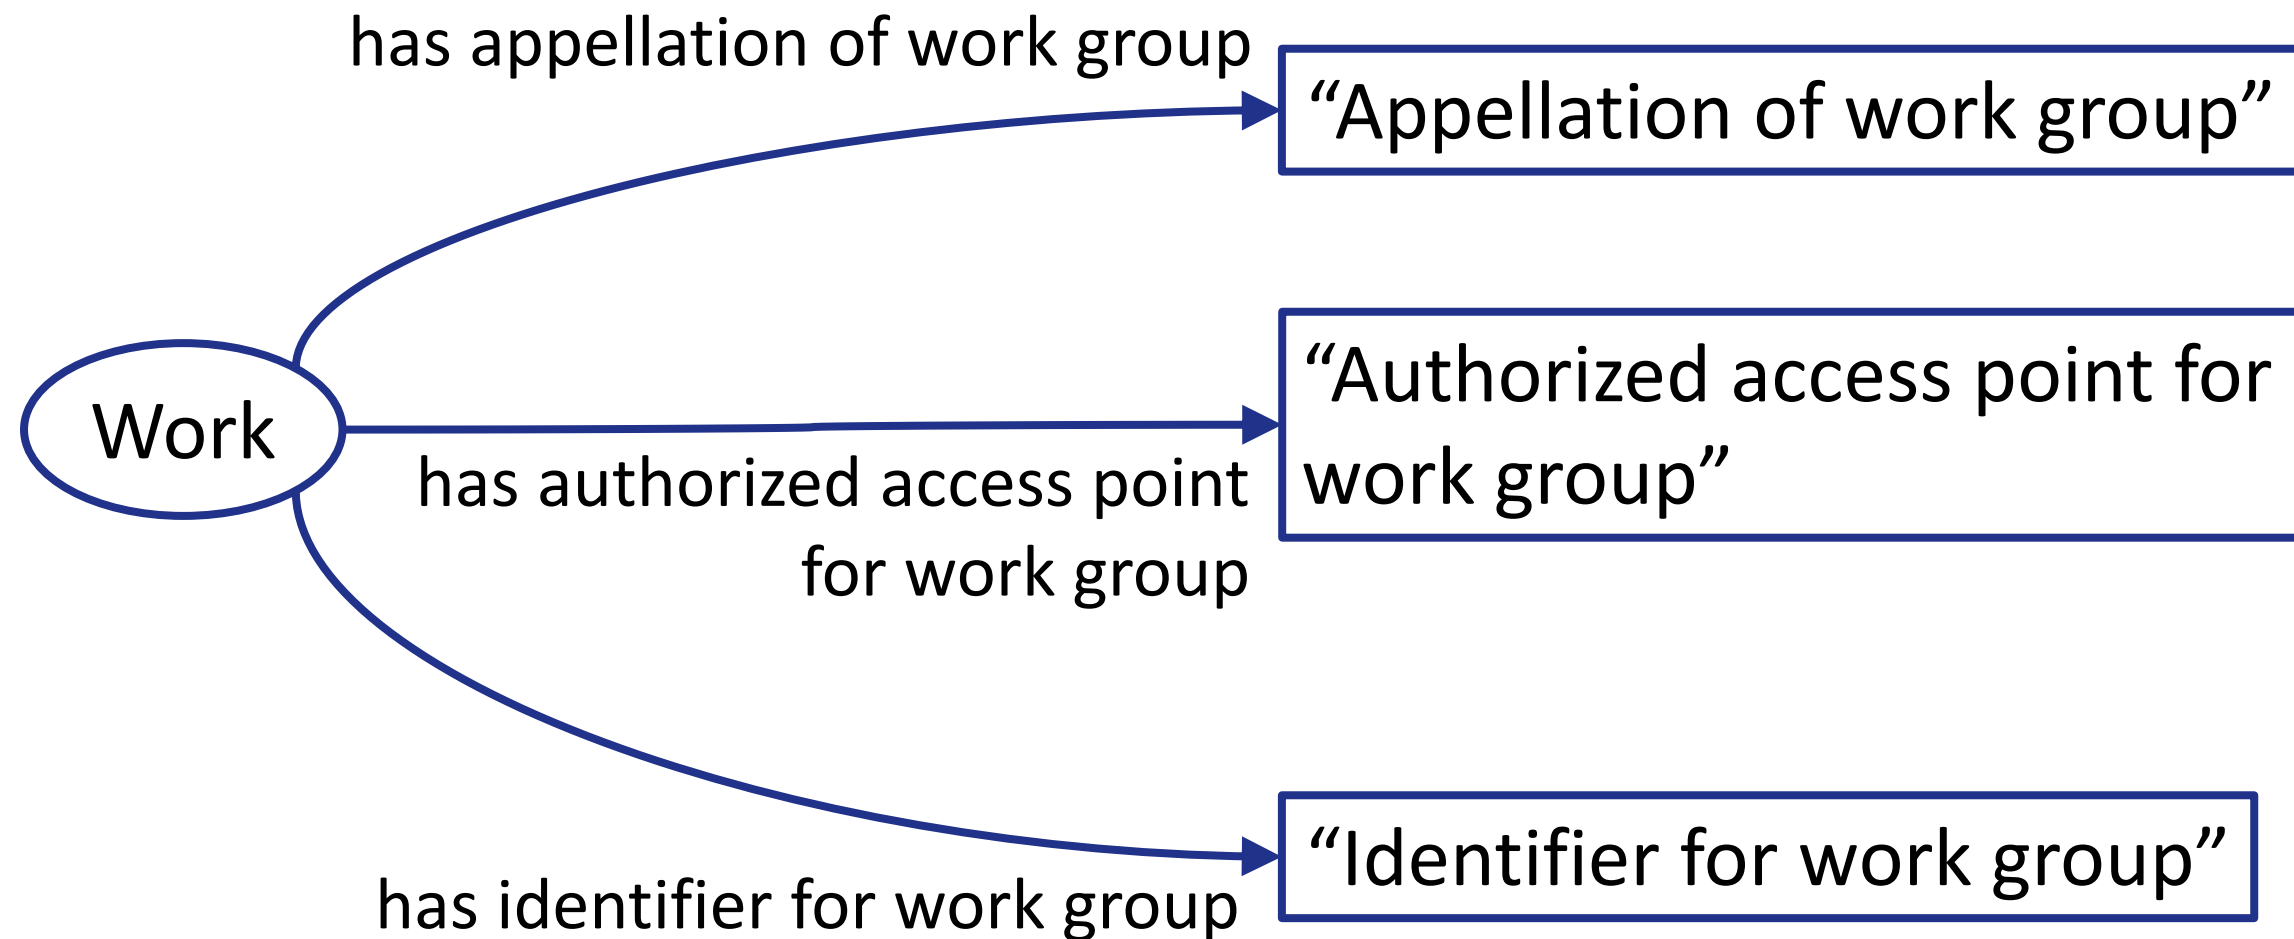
has appellation of work group

“Appellation of work group”

Work

has authorized access point for work group

“Authorized access point for work group”

has identifier for work group

“Identifier for work group”